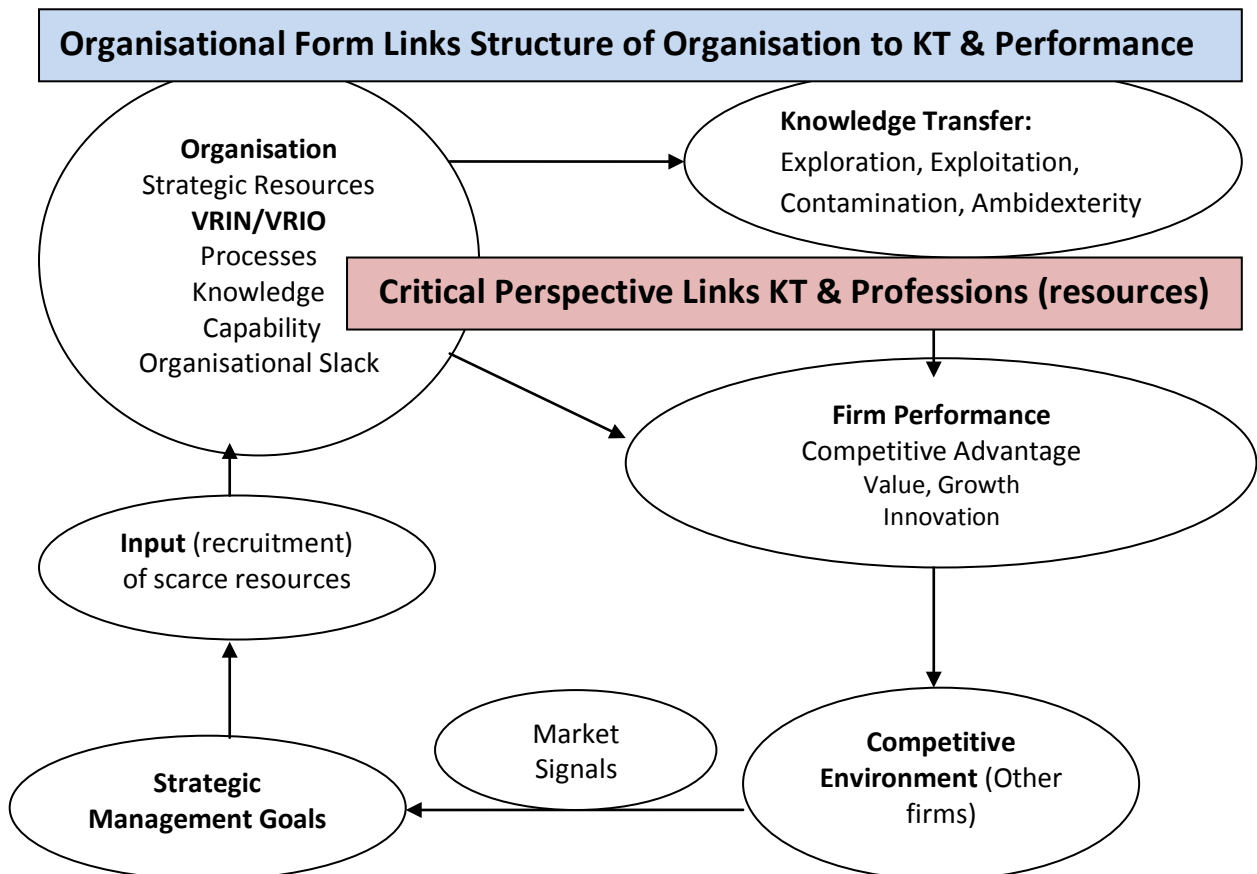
Organisational Form Links Structure of Organisation to KT & Performance

Organisation
Strategic Resources
VRIN/VRIO
Processes
Knowledge
Capability
Organisational Slack

Knowledge Transfer:
Exploration, Exploitation, Contamination, Ambidexterity

Critical Perspective Links KT & Professions (resources)

Firm Performance
Competitive Advantage
Value, Growth
Innovation

Input (recruitment) of scarce resources

Market Signals

Competitive Environment (Other firms)

Strategic Management Goals